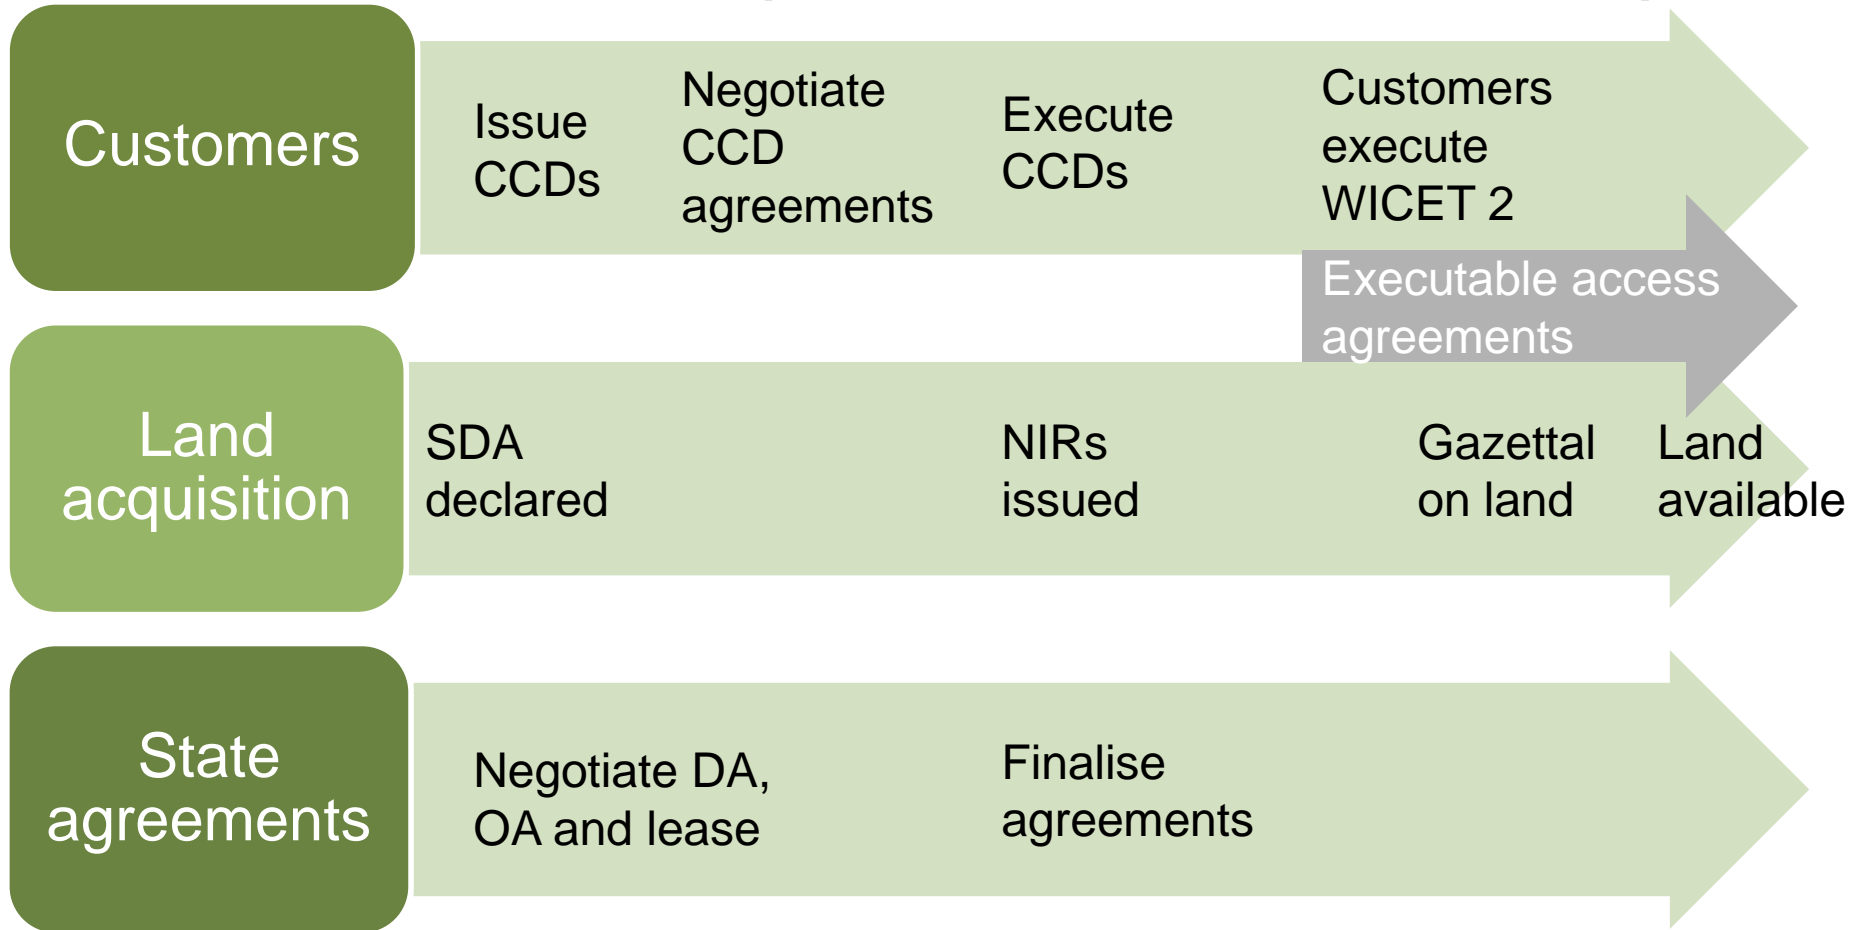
Customers

Issue CCDs

Negotiate CCD agreements

Execute CCDs

Customers execute WICET 2

Executable access agreements

Land acquisition

SDA declared

NIRs issued

Gazettal on land

Land available

State agreements

Negotiate DA, OA and lease

Finalise agreements